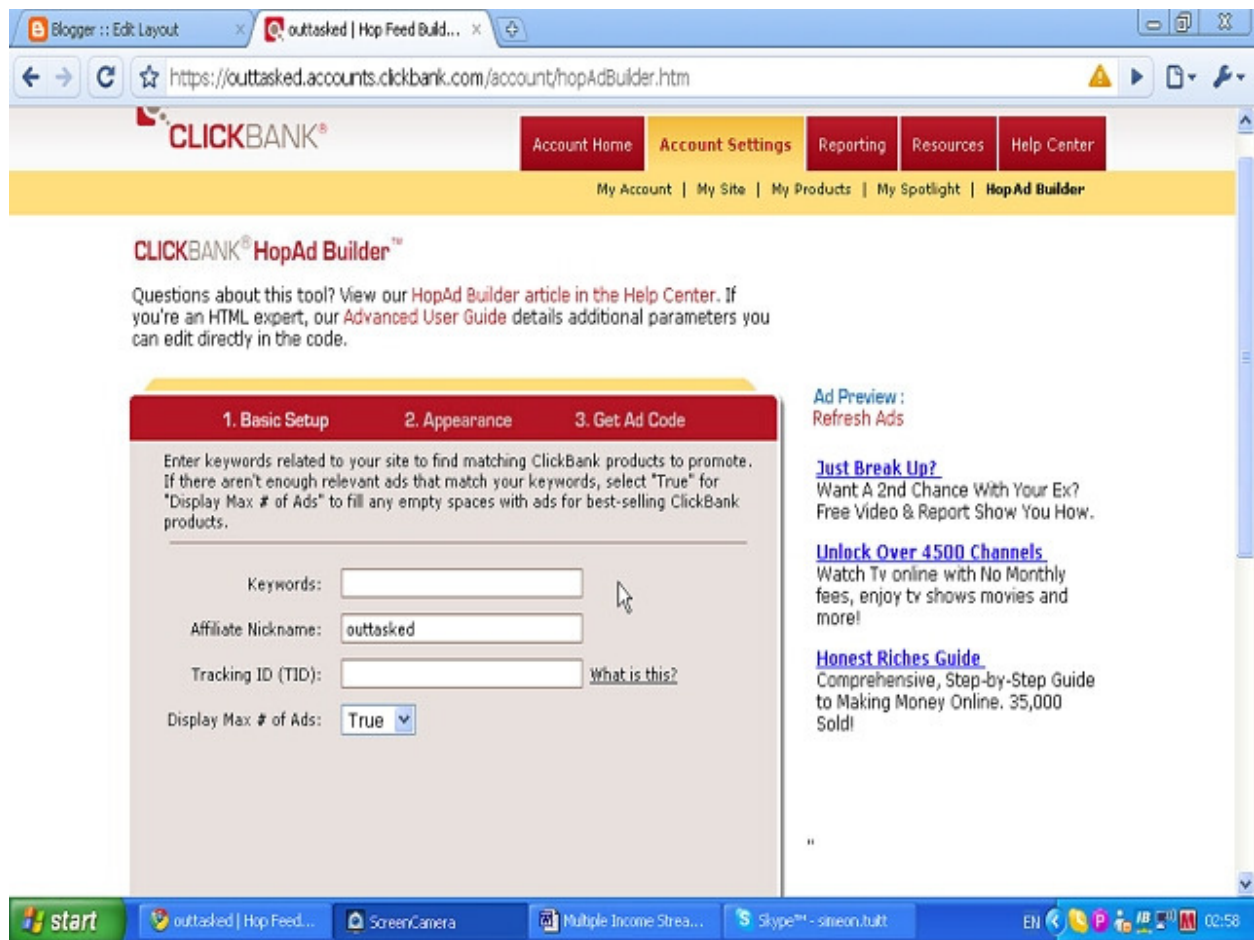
Blogger :: Edit Layout
outtasked | Hop Feed Build...

https://outtasked.accounts.clickbank.com/account/hopAdBuilder.htm

CLICKBANK®

Account Home | Account Settings | Reporting | Resources | Help Center

My Account | My Site | My Products | My Spotlight | HopAd Builder

CLICKBANK® HopAd Builder™

Questions about this tool? View our HopAd Builder article in the Help Center. If you're an HTML expert, our Advanced User Guide details additional parameters you can edit directly in the code.

1. Basic Setup 2. Appearance 3. Get Ad Code

Enter keywords related to your site to find matching ClickBank products to promote. If there aren't enough relevant ads that match your keywords, select "True" for "Display Max # of Ads" to fill any empty spaces with ads for best-selling ClickBank products.

Keywords:

Affiliate Nickname: outtasked

Tracking ID (TID): What is this?

Display Max # of Ads: True

Ad Preview :
Refresh Ads

Just Break Up?
Want A 2nd Chance With Your Ex? Free Video & Report Show You How.

Unlock Over 4500 Channels
Watch Tv online with No Monthly fees, enjoy tv shows movies and more!

Honest Riches Guide
Comprehensive, Step-by-Step Guide to Making Money Online. 35,000 Sold!

"

start | outtasked | Hop Feed... | ScreenCamera | Multiple Income Strea... | Skype™ - simeon.tutt | EN | 02:58